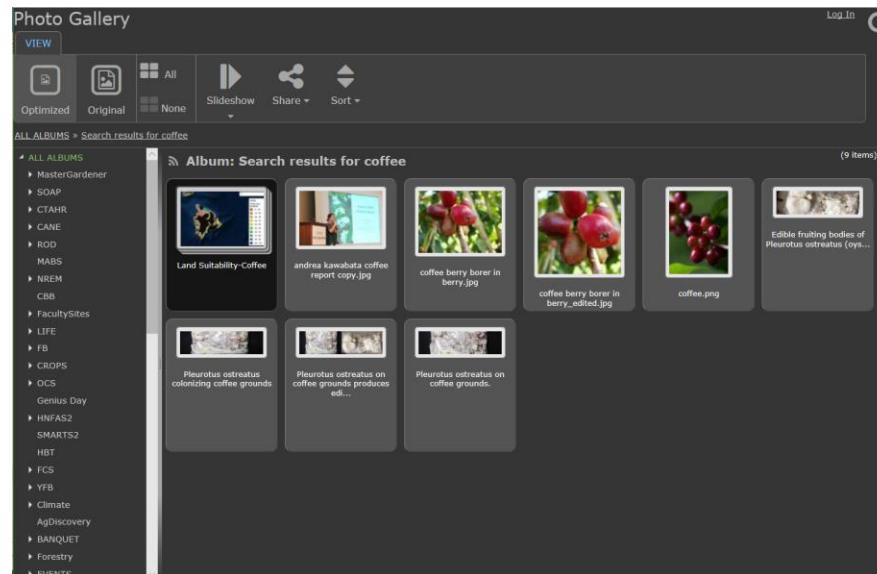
Photo Gallery

Log In

VIEW

Optimized Original All None Slideshow Share Sort

ALL ALBUMS » Search results for coffee

ALL ALBUMS
MasterGardener
SOAP
CTAHR
CANE
ROD
MABS
NREM
CBB
FacultySites
LIFE
FB
CROPS
OCS
Genius Day
HNFAS2
SMARTS2
HBT
FCS
YFB
Climate
AgDiscovery
BANQUET
Forestry
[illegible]

Album: Search results for coffee

(9 items)

Land Suitability-Coffee

andrea kawabata coffee report copy.jpg

coffee berry borer in berry.jpg

coffee berry borer in berry_edited.jpg

coffee.png

Edible fruiting bodies of Pleurotus ostreatus (oys...

Pleurotus ostreatus colonizing coffee grounds

Pleurotus ostreatus on coffee grounds produces edi...

Pleurotus ostreatus on coffee grounds.